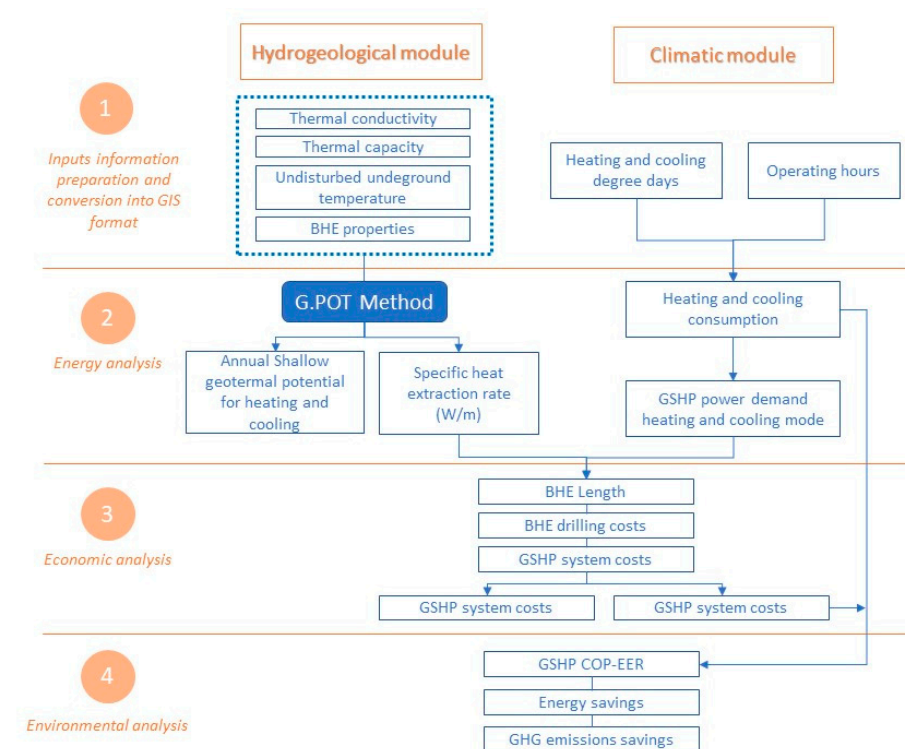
Hydrogeological module

Climatic module

1

Inputs information preparation and conversion into GIS format

Thermal conductivity

Thermal capacity

Undisturbed undeground temperature

BHE properties

Heating and cooling degree days

Operating hours

2

Energy analysis

G.POT Method

Annual Shallow geotermal potential for heating and cooling

Specific heat extraction rate (W/m)

Heating and cooling consumption

GSHP power demand heating and cooling mode

3

Economic analysis

BHE Length

BHE drilling costs

GSHP system costs

GSHP system costs

GSHP system costs

4

Environmental analysis

GSHP COP-EER

Energy savings

GHG emissions savings